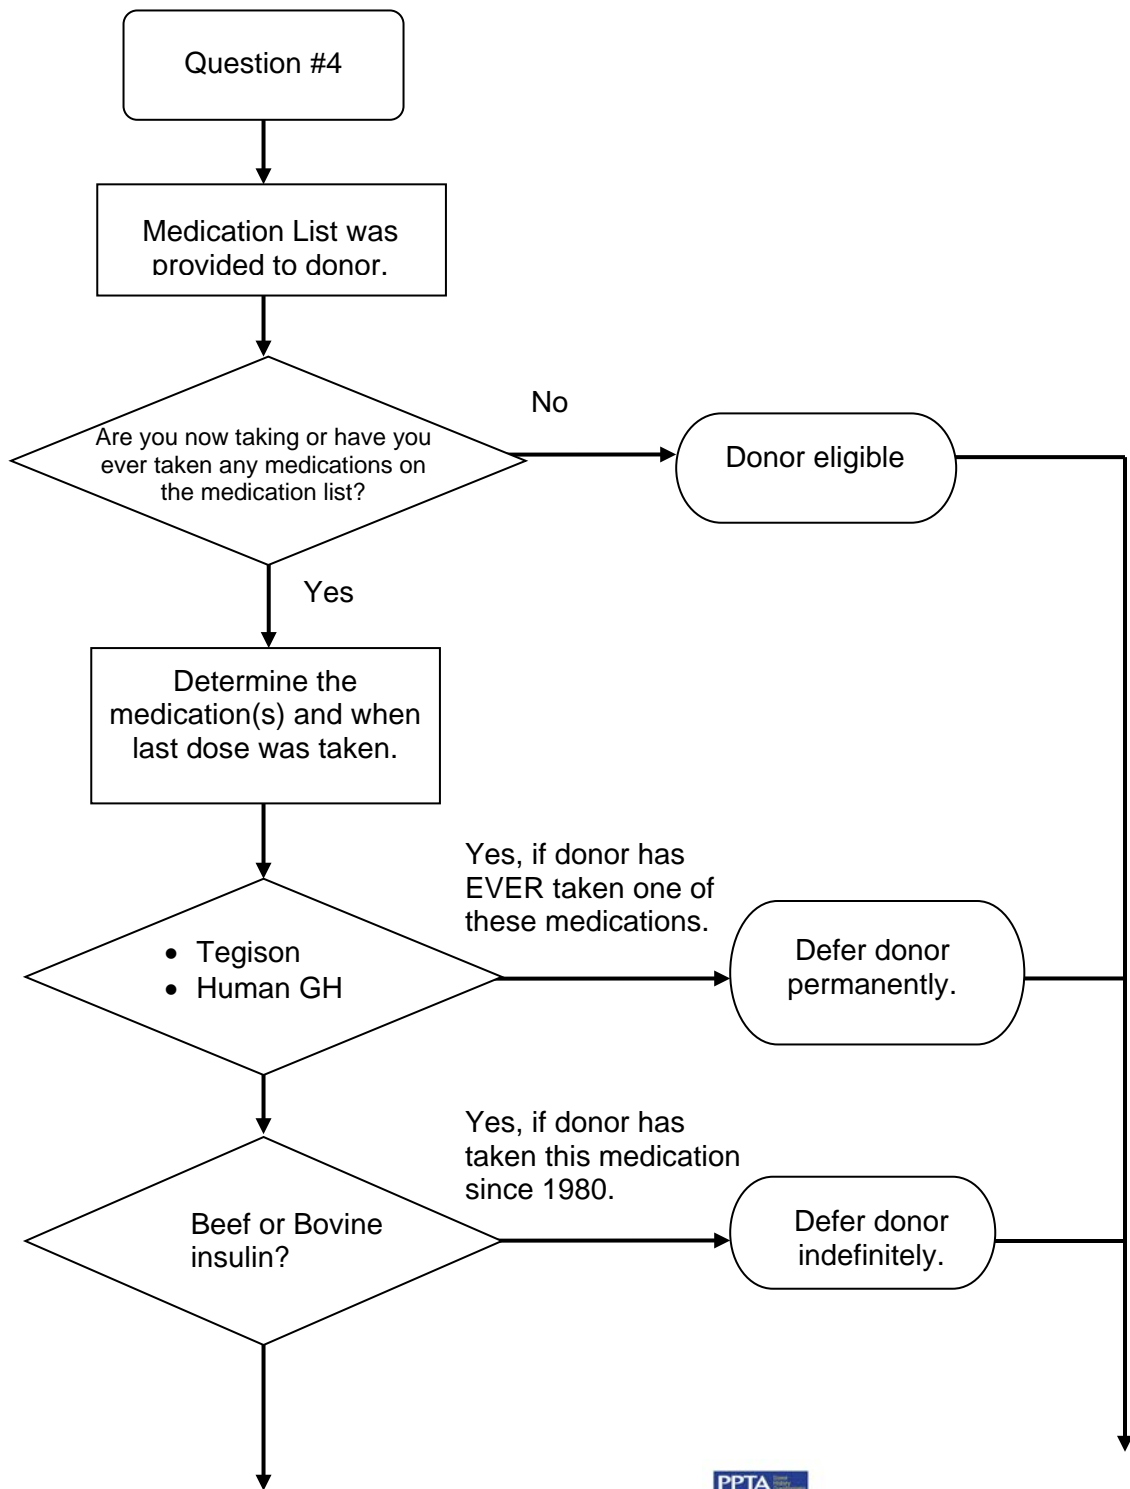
Question #4

Medication List was provided to donor.

Are you now taking or have you ever taken any medications on the medication list?

No

Donor eligible

Yes

Determine the medication(s) and when last dose was taken.

- Tegison
- Human GH

Yes, if donor has EVER taken one of these medications.

Defer donor permanently.

Beef or Bovine insulin?

Yes, if donor has taken this medication since 1980.

Defer donor indefinitely.

PPTA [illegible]